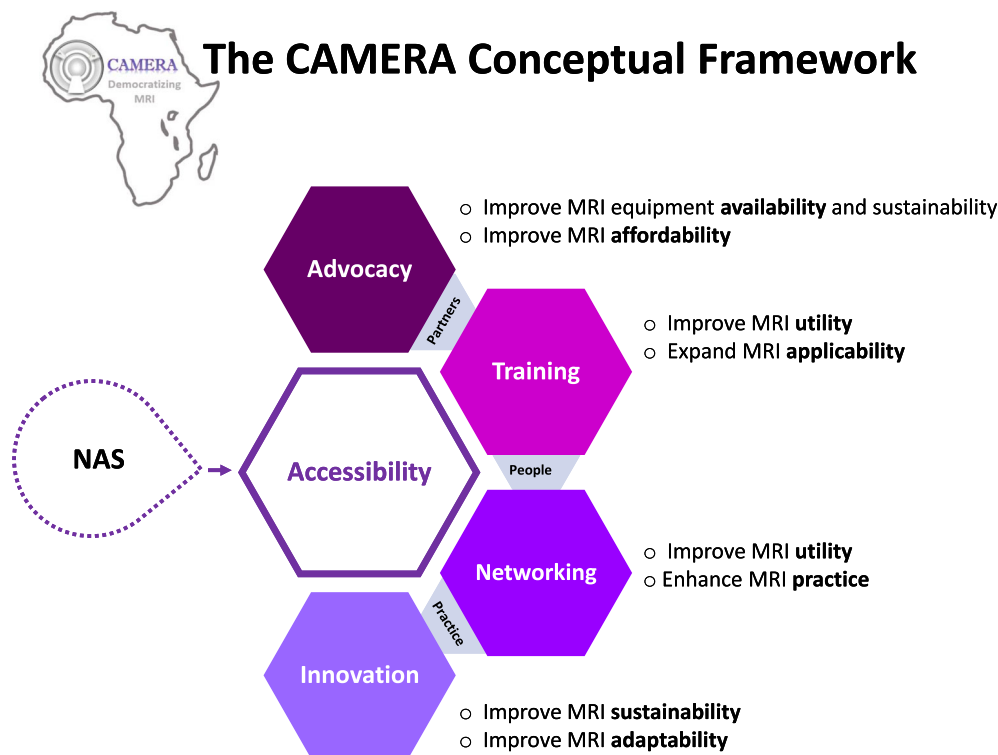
CAMERA
Democratizing MRI

The CAMERA Conceptual Framework

Advocacy

o Improve MRI equipment **availability** and sustainability
o Improve MRI **affordability**

Partners

Training

o Improve MRI **utility**
o Expand MRI **applicability**

NAS

Accessibility

People

Networking

o Improve MRI **utility**
o Enhance MRI **practice**

Practice

Innovation

o Improve MRI **sustainability**
o Improve MRI **adaptability**